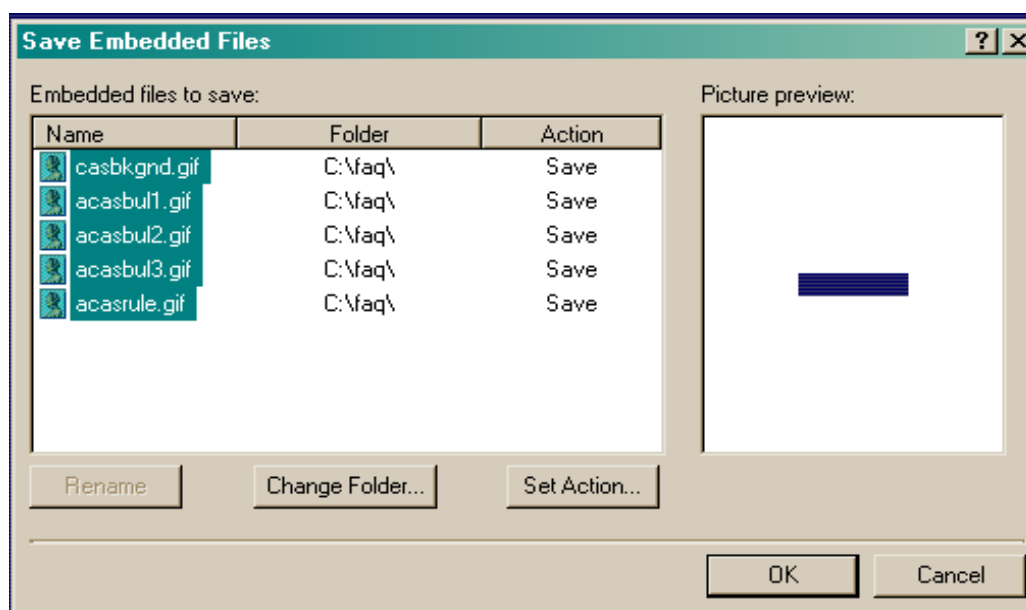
Save Embedded Files

?

X

Embedded files to save:

| Name | Folder | Action |
|---|---|---|
| casbkgnd.gif | C:\faq\ | Save |
| acasbul1.gif | C:\faq\ | Save |
| acasbul2.gif | C:\faq\ | Save |
| acasbul3.gif | C:\faq\ | Save |
| acasrule.gif | C:\faq\ | Save |

Picture preview:

Rename

Change Folder...

Set Action...

OK

Cancel